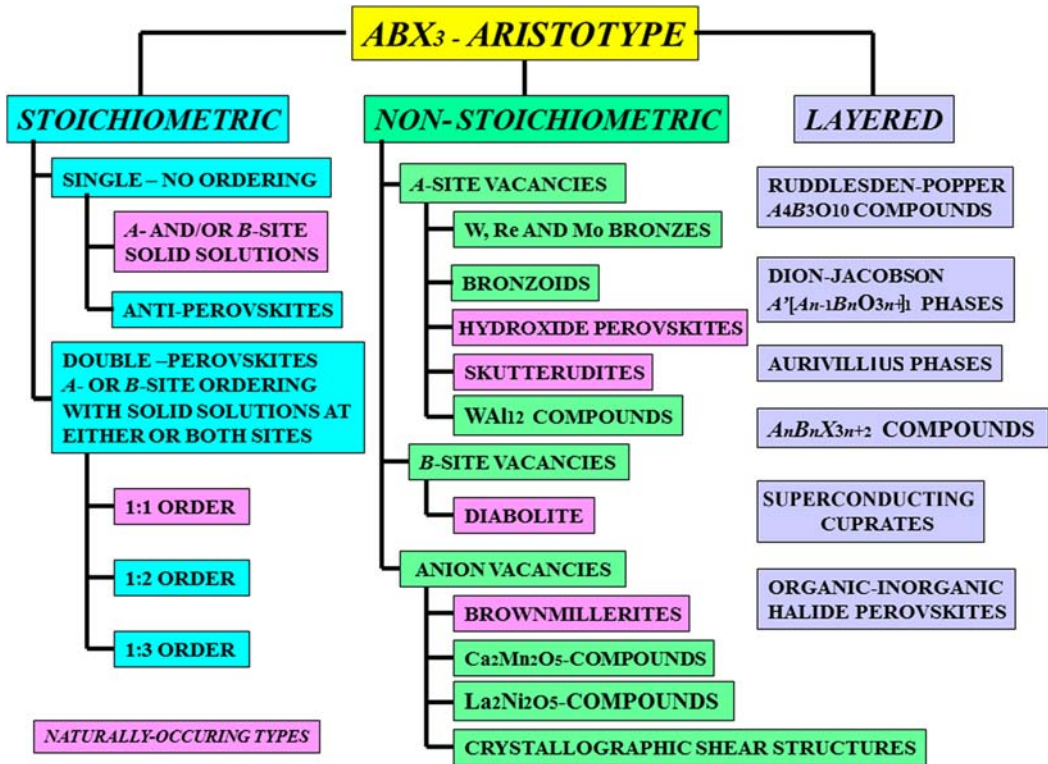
$ABX_3$ - ARISTOTYPE

STOICHIOMETRIC

SINGLE – NO ORDERING

A- AND/OR B-SITE SOLID SOLUTIONS

ANTI-PEROVSKITES

DOUBLE –PEROVSKITES A- OR B-SITE ORDERING WITH SOLID SOLUTIONS AT EITHER OR BOTH SITES

1:1 ORDER

1:2 ORDER

1:3 ORDER

NATURALLY-OCCURING TYPES

NON-STOICHIOMETRIC

A-SITE VACANCIES

W, Re AND Mo BRONZES

BRONZOIDS

HYDROXIDE PEROVSKITES

SKUTTERUDITES

$WAl_{12}$ COMPOUNDS

B-SITE VACANCIES

DIABOLITE

ANION VACANCIES

BROWNMILLERITES

$Ca_2Mn_2O_5$-COMPOUNDS

$La_2Ni_2O_5$-COMPOUNDS

CRYSTALLOGRAPHIC SHEAR STRUCTURES

LAYERED

RUDDLESDEN-POPPER $A_4B_3O_{10}$ COMPOUNDS

DION-JACOBSON $A'[A_{n-1}B_nO_{3n+1}]$ PHASES

AURIVILLIUS PHASES

$A_nB_nX_{3n+2}$ COMPOUNDS

SUPERCONDUCTING CUPRATES

ORGANIC-INORGANIC HALIDE PEROVSKITES